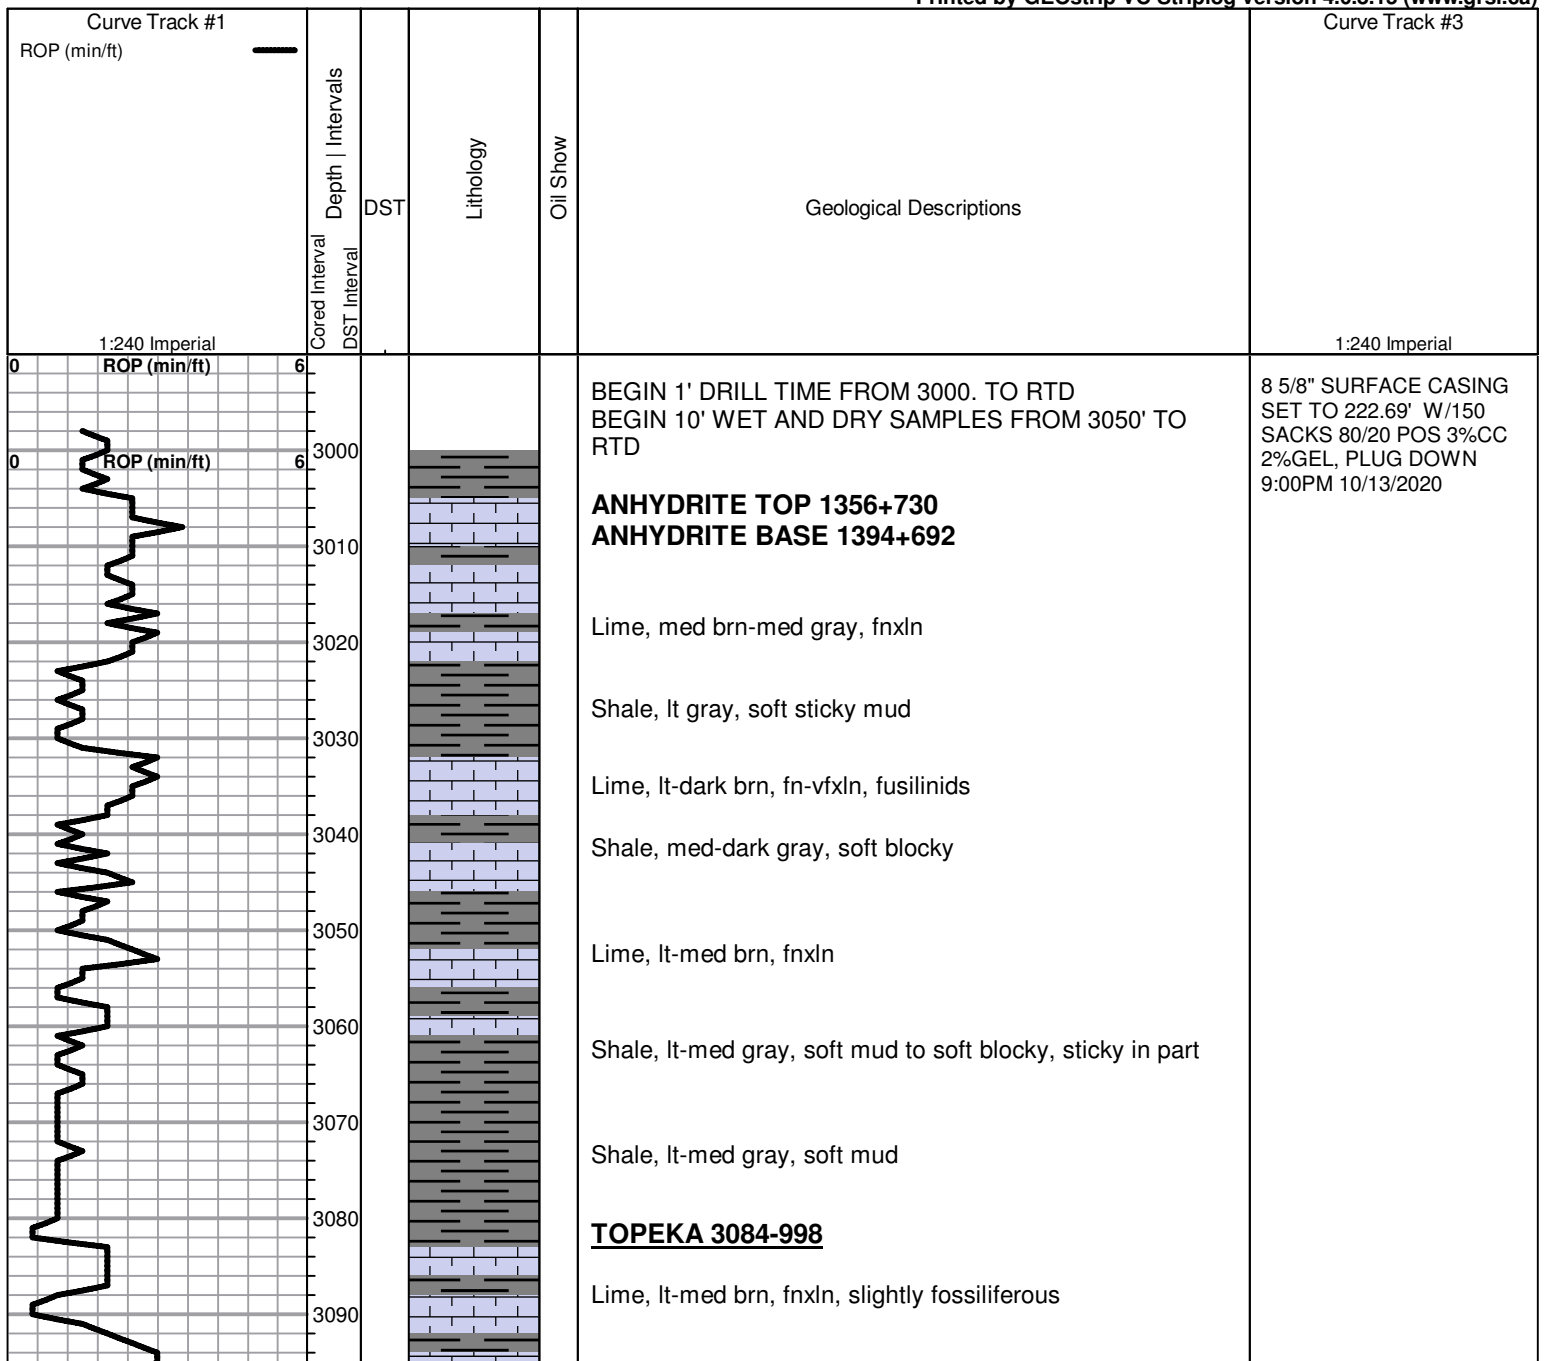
Printed by GEOstrip VC Striplog version 4.0.8.16 (www.grsi.ca)

Curve Track #1
ROP (min/ft)
1:240 Imperial

Cored Interval
DST Interval
Depth | Intervals

DST

Lithology

Oil Show

Geological Descriptions

Curve Track #3
1:240 Imperial

0 ROP (min/ft) 6
0 ROP (min/ft) 6

3000
3010
3020
3030
3040
3050
3060
3070
3080
3090

BEGIN 1' DRILL TIME FROM 3000. TO RTD
BEGIN 10' WET AND DRY SAMPLES FROM 3050' TO RTD

**ANHYDRITE TOP 1356+730**
**ANHYDRITE BASE 1394+692**

Lime, med brn-med gray, fnxln

Shale, lt gray, soft sticky mud

Lime, lt-dark brn, fn-vfxln, fusilinids

Shale, med-dark gray, soft blocky

Lime, lt-med brn, fnxln

Shale, lt-med gray, soft mud to soft blocky, sticky in part

Shale, lt-med gray, soft mud

**TOPEKA 3084-998**

Lime, lt-med brn, fnxln, slightly fossiliferous

8 5/8" SURFACE CASING SET TO 222.69' W/150 SACKS 80/20 POS 3%CC 2%GEL, PLUG DOWN 9:00PM 10/13/2020